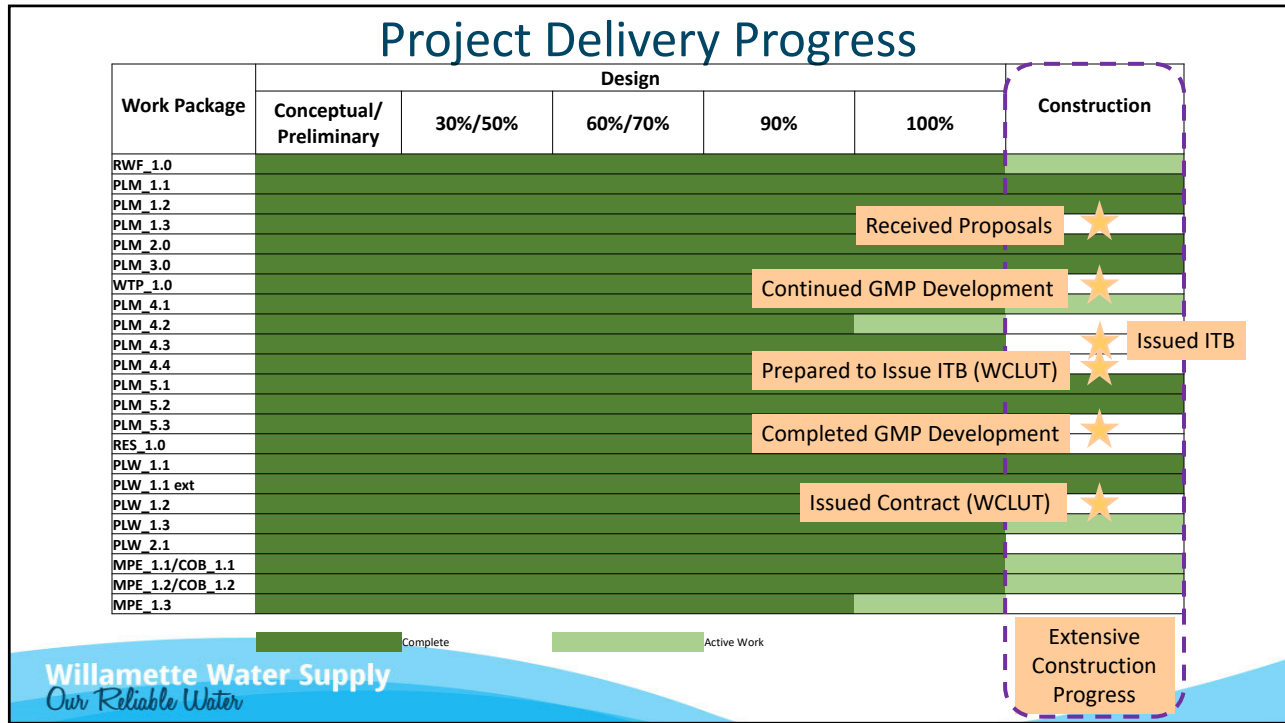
Project Delivery Progress

| Work Package | Conceptual/ Preliminary | 30%/50% | 60%/70% | 90% | 100% | Construction |
|---|---|---|---|---|---|---|
| RWF_1.0 | | | | | | |
| PLM_1.1 | | | | | | |
| PLM_1.2 | | | | | | |
| PLM_1.3 | | | | | | |
| PLM_2.0 | | | | | | |
| PLM_3.0 | | | | | | |
| WTP_1.0 | | | | | | |
| PLM_4.1 | | | | | | |
| PLM_4.2 | | | | | | |
| PLM_4.3 | | | | | | |
| PLM_4.4 | | | | | | |
| PLM_5.1 | | | | | | |
| PLM_5.2 | | | | | | |
| PLM_5.3 | | | | | | |
| RES_1.0 | | | | | | |
| PLW_1.1 | | | | | | |
| PLW_1.1 ext | | | | | | |
| PLW_1.2 | | | | | | |
| PLW_1.3 | | | | | | |
| PLW_2.1 | | | | | | |
| MPE_1.1/COB_1.1 | | | | | | |
| MPE_1.2/COB_1.2 | | | | | | |
| MPE_1.3 | | | | | | |

Design

Received Proposals

Continued GMP Development

Issued ITB

Prepared to Issue ITB (WCLUT)

Completed GMP Development

Issued Contract (WCLUT)

Complete

Active Work

Extensive Construction Progress

Willamette Water Supply
Our Reliable Water